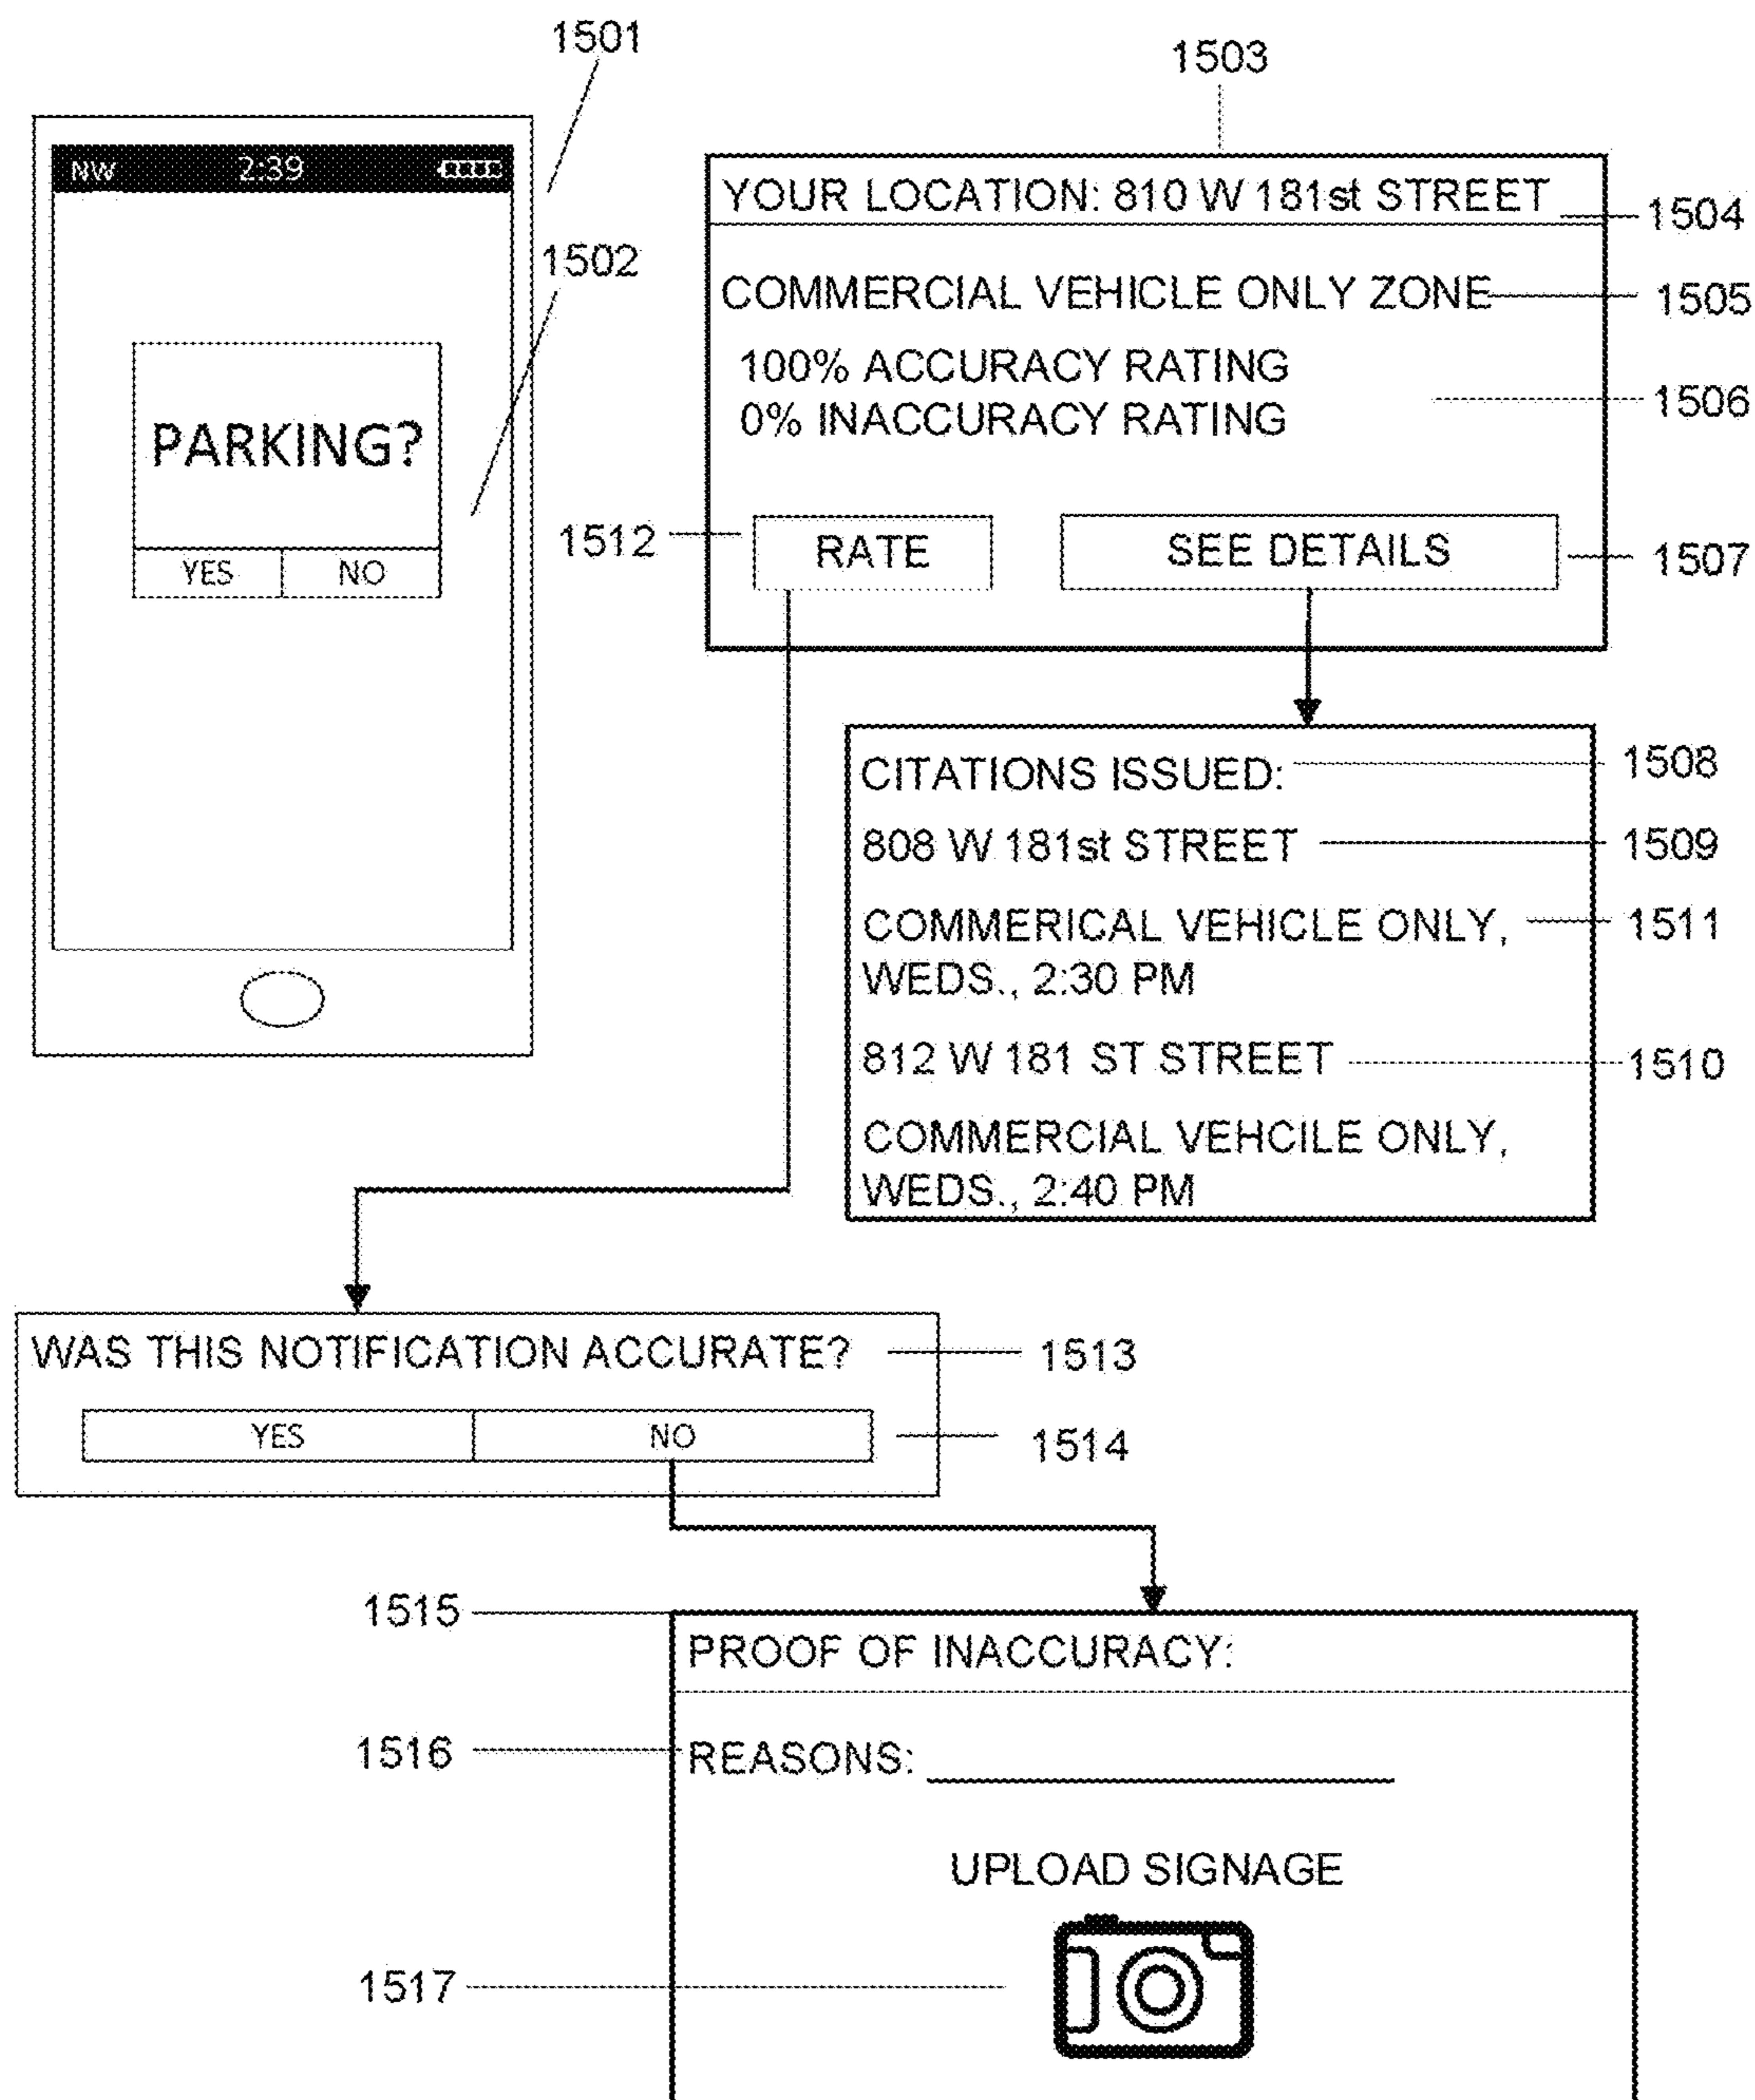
1501

1503

NW 2:39

PARKING?

YES NO

1502

YOUR LOCATION: 810 W 181st STREET

1504

COMMERCIAL VEHICLE ONLY ZONE

1505

100% ACCURACY RATING
0% INACCURACY RATING

1506

1512

RATE

SEE DETAILS

1507

CITATIONS ISSUED:

1508

808 W 181st STREET

1509

COMMERICAL VEHICLE ONLY, WEDS., 2:30 PM

1511

812 W 181 ST STREET

1510

COMMERCIAL VEHCILE ONLY, WEDS., 2:40 PM

WAS THIS NOTIFICATION ACCURATE?

1513

YES NO

1514

1515

PROOF OF INACCURACY:

1516

REASONS: ______________

UPLOAD SIGNAGE

1517